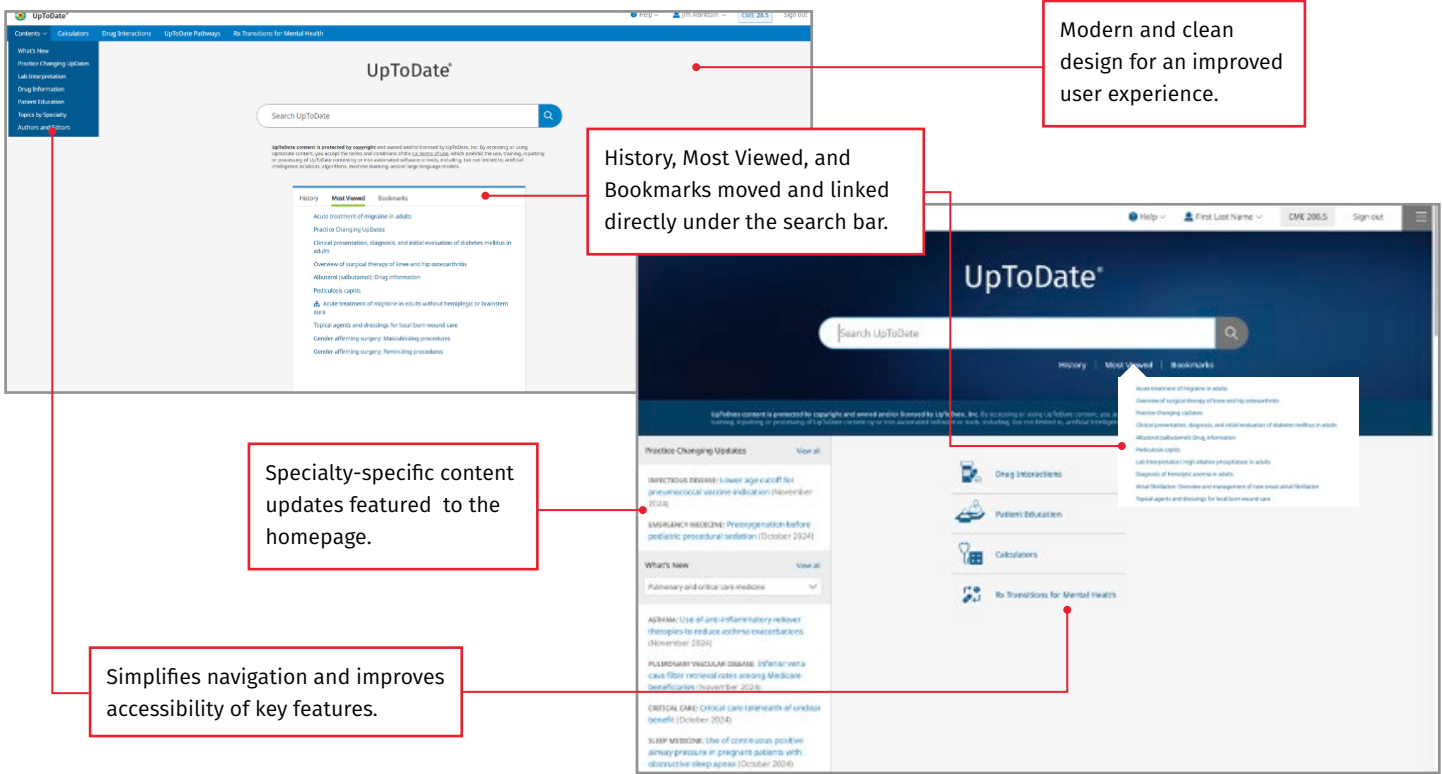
UpToDate®

Help | Jim Anderson | CME 28.5 | Sign out

Contents | Calculators | Drug Interactions | UpToDate Pathways | Rx Transitions for Mental Health

What's New
Practice Changing UpDates
Lab Interpretation
Drug Information
Patient Education
Topics by Specialty
Authors and Editors

UpToDate®

Search UpToDate

UpToDate content is protected by copyright and owned and/or licensed by UpToDate, Inc. By accessing or using UpToDate content, you accept the terms and conditions of the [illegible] which prohibit the use, training, inputting or processing of UpToDate content by or into automated software or tools, including, but not limited to, artificial intelligence solutions, algorithms, machine learning, and/or large language models.

History | Most Viewed | Bookmarks

Acute treatment of migraine in adults
Practice Changing UpDates
Clinical presentation, diagnosis, and initial evaluation of diabetes mellitus in adults
Overview of surgical therapy of knee and hip osteoarthritis
Albuterol (salbutamol): Drug information
Pediculosis capitis
Acute treatment of migraine in adults without hemiplegic or brainstem aura
Topical agents and dressings for local burn wound care
Gender-affirming surgery: Masculinizing procedures
Gender-affirming surgery: Feminizing procedures

Modern and clean design for an improved user experience.

History, Most Viewed, and Bookmarks moved and linked directly under the search bar.

Help | First Last Name | CME 200.5 | Sign out

UpToDate®

Search UpToDate

History | Most Viewed | Bookmarks

Acute treatment of migraine in adults
Overview of surgical therapy of knee and hip osteoarthritis
Practice Changing UpDates
Clinical presentation, diagnosis, and initial evaluation of diabetes mellitus in adults
Albuterol (salbutamol): Drug information
Pediculosis capitis
Lab Interpretation: High alkaline phosphatase in adults
Diagnosis of hemolytic anemia in adults
Atrial fibrillation: Overview and management of new onset atrial fibrillation
Topical agents and dressings for local burn wound care

UpToDate content is protected by copyright and owned and/or licensed by UpToDate, Inc. By accessing or using UpToDate content, you a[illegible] training, inputting or processing of UpToDate content by or into automated software or tools, including, but not limited to, artificial intelligen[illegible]

Practice Changing Updates View all
INFECTIOUS DISEASE: Lower age cutoff for pneumococcal vaccine indication (November 2024)
EMERGENCY MEDICINE: Preoxygenation before pediatric procedural sedation (October 2024)

What's New View all
Pulmonary and critical care medicine
ASTHMA: Use of anti-inflammatory reliever therapies to reduce asthma exacerbations (November 2024)
PULMONARY VASCULAR DISEASE: Inferior vena cava filter retrieval rates among Medicare beneficiaries (November 2024)
CRITICAL CARE: Critical care telehealth of unclear benefit (October 2024)
SLEEP MEDICINE: Use of continuous positive airway pressure in pregnant patients with obstructive sleep apnea (October 2024)

Drug Interactions
Patient Education
Calculators
Rx Transitions for Mental Health

Specialty-specific content updates featured to the homepage.

Simplifies navigation and improves accessibility of key features.